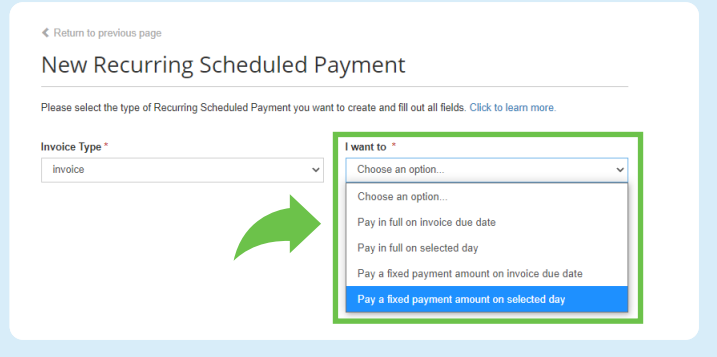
❮ Return to previous page

New Recurring Scheduled Payment

Please select the type of Recurring Scheduled Payment you want to create and fill out all fields. Click to learn more.

Invoice Type *
invoice

I want to *
Choose an option...
Choose an option...
Pay in full on invoice due date
Pay in full on selected day
Pay a fixed payment amount on invoice due date
Pay a fixed payment amount on selected day